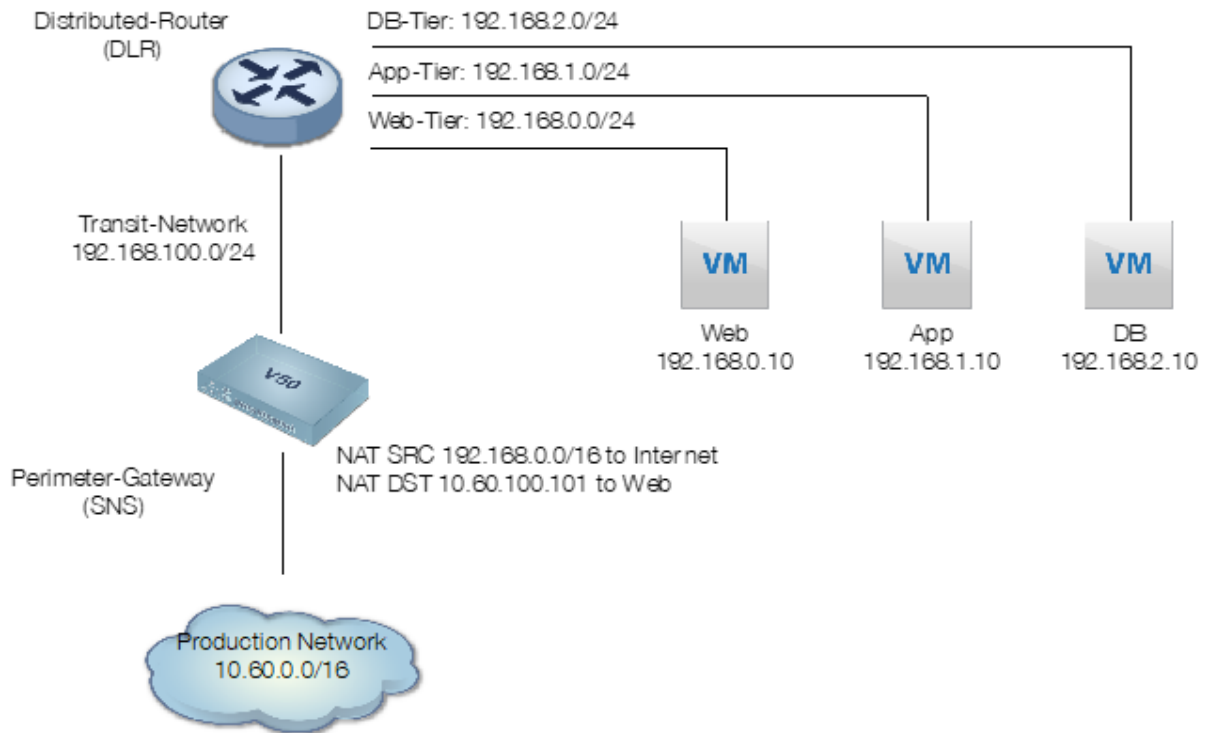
Distributed-Router
(DLR)

DB-Tier: 192.168.2.0/24

App-Tier: 192.168.1.0/24

Web-Tier: 192.168.0.0/24

Transit-Network
192.168.100.0/24

VM
Web
192.168.0.10

VM
App
192.168.1.10

VM
DB
192.168.2.10

V50

NAT SRC 192.168.0.0/16 to Internet
NAT DST 10.60.100.101 to Web

Perimeter-Gateway
(SNS)

Production Network
10.60.0.0/16